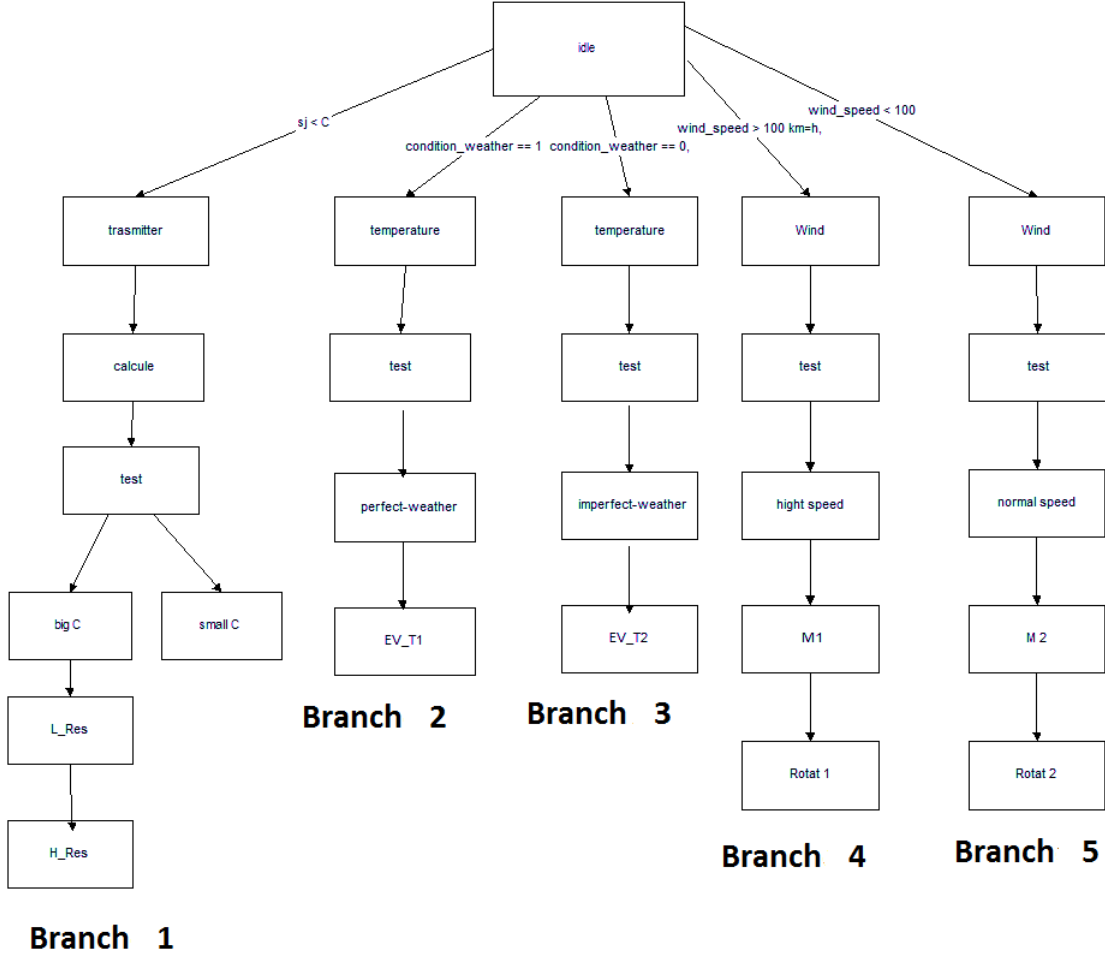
idle

sj < C

condition_weather == 1

condition_weather == 0,

wind_speed > 100 km=h,

wind_speed < 100

trasmitter

calcule

test

big C

small C

L_Res

H_Res

Branch 1

temperature

test

perfect-weather

EV_T1

Branch 2

temperature

test

imperfect-weather

EV_T2

Branch 3

Wind

test

hight speed

M1

Rotat 1

Branch 4

Wind

test

normal speed

M 2

Rotat 2

Branch 5